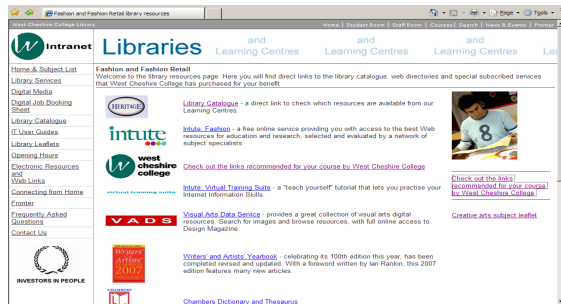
Fashion and Fashion Retail library resources

Page ▾ Tools ▾

West Cheshire College Library

Home | Student Room | Staff Room | Courses | Search | News & Events | Fronter

Intranet

Libraries and Learning Centres and Learning Centres and Learning Centres and Lea

Home & Subject List
Library Services
Digital Media
Digital Job Booking Sheet
Library Catalogue
IT User Guides
Library Leaflets
Opening Hours
Electronic Resources and Web Links
Connecting from Home
Fronter
Frequently Asked Questions
Contact Us

INVESTORS IN PEOPLE

Fashion and Fashion Retail

Welcome to the library resources page. Here you will find direct links to the library catalogue, web directories and special subscribed services that West Cheshire College has purchased for your benefit.

HERITAGE

Library Catalogue - a direct link to check which resources are available from our Learning Centres.

intute

Intute: Fashion - a free online service providing you with access to the best Web resources for education and research, selected and evaluated by a network of subject specialists.

west cheshire college

Check out the links recommended for your course by West Cheshire College

virtual training suite

Intute: Virtual Training Suite - a "teach yourself" tutorial that lets you practise your Internet Information Skills.

VADS

Visual Arts Data Service - provides a great collection of visual arts digital resources. Search for images and browse resources, with full online access to Design Magazine.

Writers' Artists' 2007

Writers' and Artists' Yearbook - celebrating its 100th edition this year, has been completed revised and updated. With a foreword written by Ian Rankin, this 2007 edition features many new articles.

CHAMBERS

Chambers Dictionary and Thesaurus

Check out the links recommended for your course by West Cheshire College

Creative arts subject leaflet